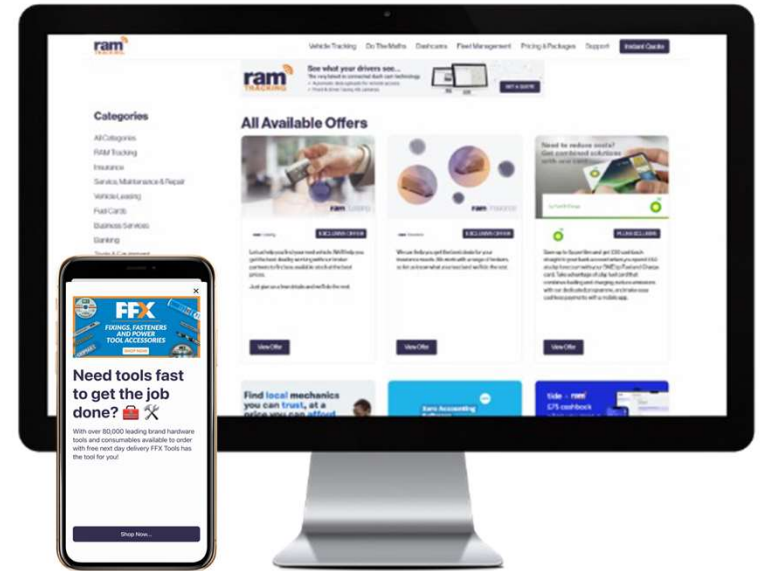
ram

Vehicle Tracking Do The Maths Dashcams Fleet Management Pricing & Packages Support Instant Quote

ram TRACKING See what your drivers see... GET A QUOTE

Categories

All Categories
RAM Tracking
Insurance
Service, Maintenance & Repair
Vehicle Leasing
Fuel Cards
Business Services
Banking

All Available Offers

EXCLUSIVE OFFER

EXCLUSIVE OFFER

Need to reduce costs? Get combined solutions

PLUS EXCLUSIVE

View Offer

View Offer

View Offer

Find local mechanics you can trust, at a

FFX
FIXINGS, FASTENERS AND POWER TOOL ACCESSORIES
SHOP NOW

Need tools fast to get the job done? 🧰 🛠

With over 80,000 leading brand hardware tools and consumables available to order with free next day delivery FFX Tools has the tool for you!

Shop Now...